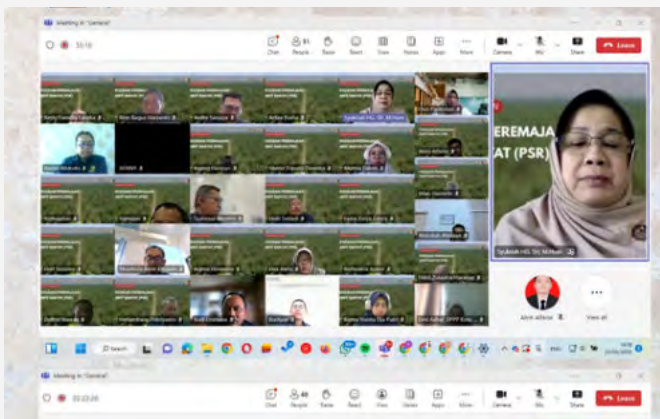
Meeting in "General"

35:18

Chat People React View Notes Apps More Camera Mic Share Leave

Netty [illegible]

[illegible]

Syahrial HG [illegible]

EREMAJA
AT (PSR)

Syahrial HG, SH, M.Hum

Alvin Alfonso

View all

Search

Meeting in "General"

00:22:20

Chat People Raise React View Notes Apps More Camera Mic Share Leave